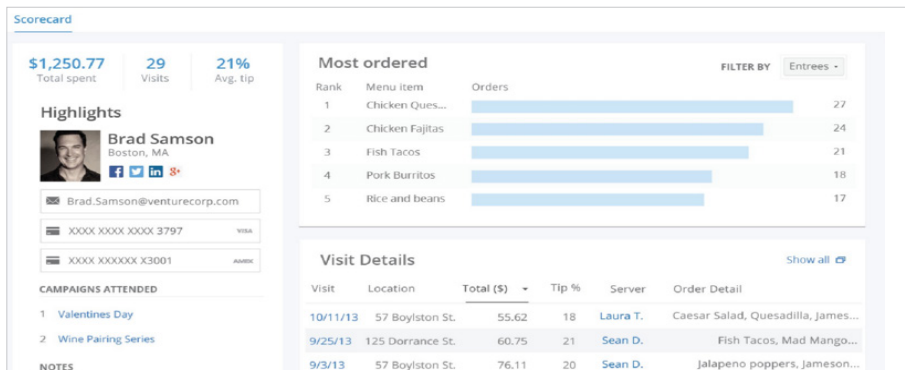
Scorecard

$1,250.77
Total spent

29
Visits

21%
Avg. tip

Highlights

Brad Samson
Boston, MA

Brad.Samson@venturecorp.com

XXXX XXXX XXXX 3797 VISA

XXXX XXXXXX X3001 AMEX

CAMPAIGNS ATTENDED

1 Valentines Day

2 Wine Pairing Series

NOTES

Most ordered

FILTER BY Entrees

| Rank | Menu item | Orders |
|---|---|---|
| 1 | Chicken Ques... | 27 |
| 2 | Chicken Fajitas | 24 |
| 3 | Fish Tacos | 21 |
| 4 | Pork Burritos | 18 |
| 5 | Rice and beans | 17 |

Visit Details

Show all

| Visit | Location | Total ($) | Tip % | Server | Order Detail |
|---|---|---|---|---|---|
| 10/11/13 | 57 Boylston St. | 55.62 | 18 | Laura T. | Caesar Salad, Quesadilla, James... |
| 9/25/13 | 125 Dorrance St. | 60.75 | 21 | Sean D. | Fish Tacos, Mad Mango... |
| 9/3/13 | 57 Boylston St. | 76.11 | 20 | Sean D. | Jalapeno poppers, Jameson,... |